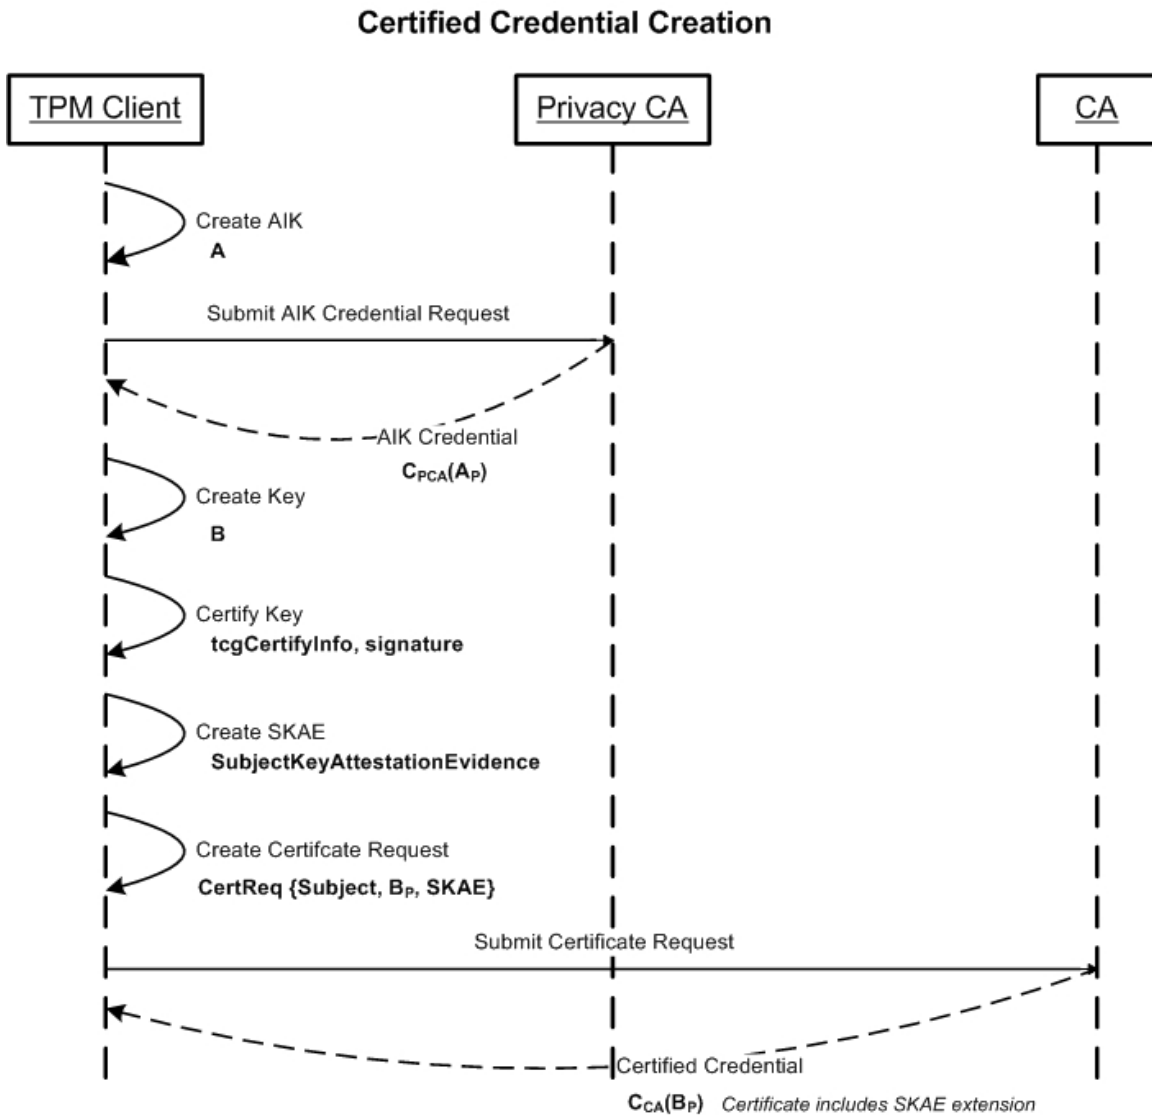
Certified Credential Creation

TPM Client

Privacy CA

CA

Create AIK
A

Submit AIK Credential Request

AIK Credential
$C_{PCA}(A_P)$

Create Key
B

Certify Key
tcgCertifyInfo, signature

Create SKAE
SubjectKeyAttestationEvidence

Create Certifcate Request
CertReq {Subject, $B_P$, SKAE}

Submit Certificate Request

Certified Credential
$C_{CA}(B_P)$ Certificate includes SKAE extension